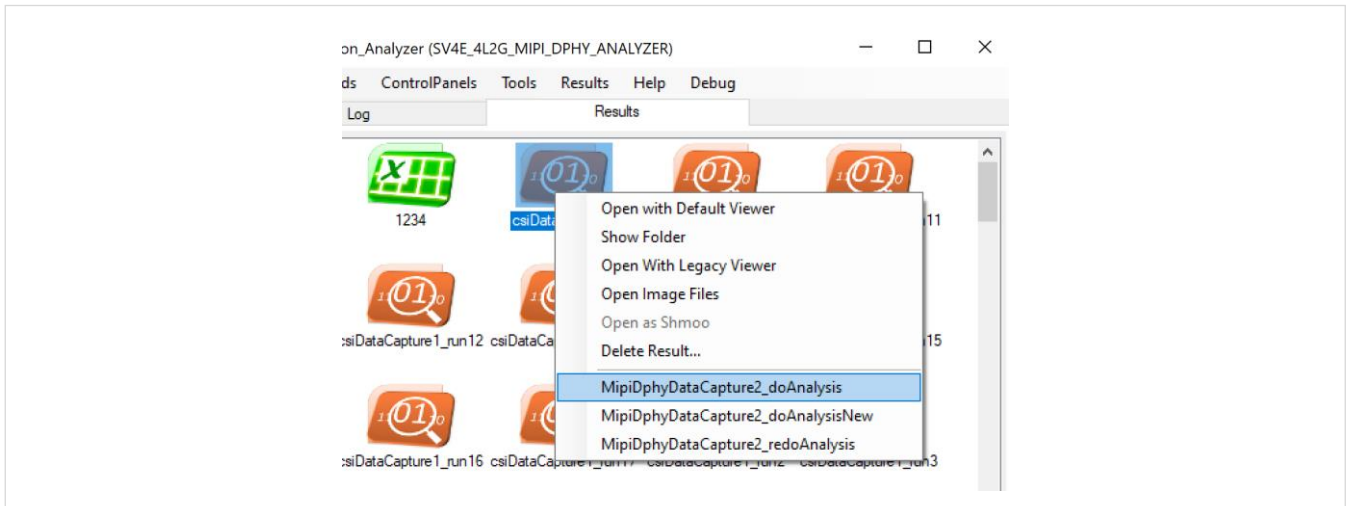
on_Analyzer (SV4E_4L2G_MIPI_DPHY_ANALYZER)

ds ControlPanels Tools Results Help Debug

Log

Results

1234

csiData

11

Open with Default Viewer
Show Folder
Open With Legacy Viewer
Open Image Files
Open as Shmoo
Delete Result...
MipiDphyDataCapture2_doAnalysis
MipiDphyDataCapture2_doAnalysisNew
MipiDphyDataCapture2_redoAnalysis

csiDataCapture1_run12 csiDataCa

15

csiDataCapture1_run16 csiDataCa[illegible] _run3